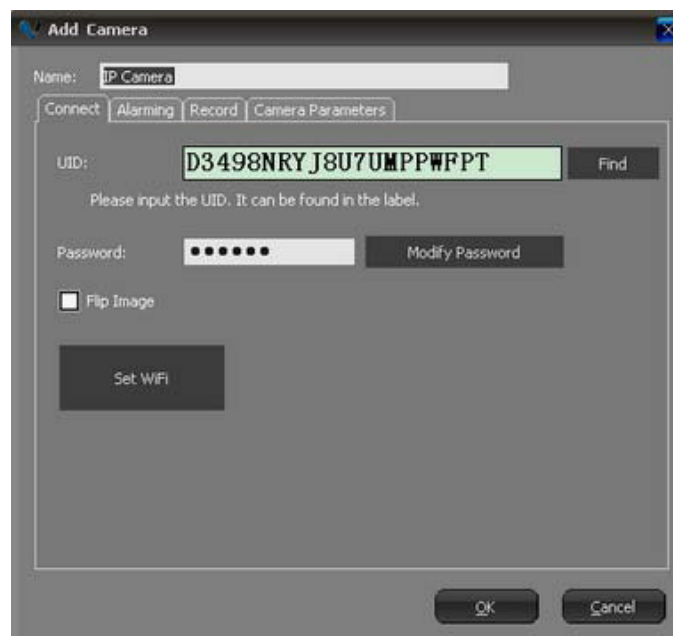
Add Camera

Name: IP Camera

Connect | Alarming | Record | Camera Parameters

UID: D3498NRYJ8U7UMPPWFPT Find

Please input the UID. It can be found in the label.

Password: •••••• Modify Password

Flip Image

Set WiFi

OK Cancel